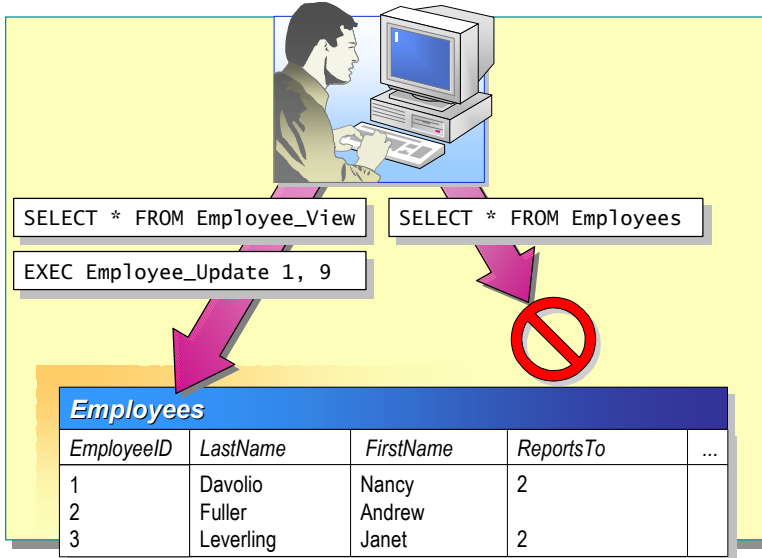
SELECT * FROM Employee_View

EXEC Employee_Update 1, 9

SELECT * FROM Employees

Employees

| EmployeeID | LastName | FirstName | ReportsTo | ... |
|---|---|---|---|---|
| 1 | Davolio | Nancy | 2 | |
| 2 | Fuller | Andrew | | |
| 3 | Leverling | Janet | 2 | |